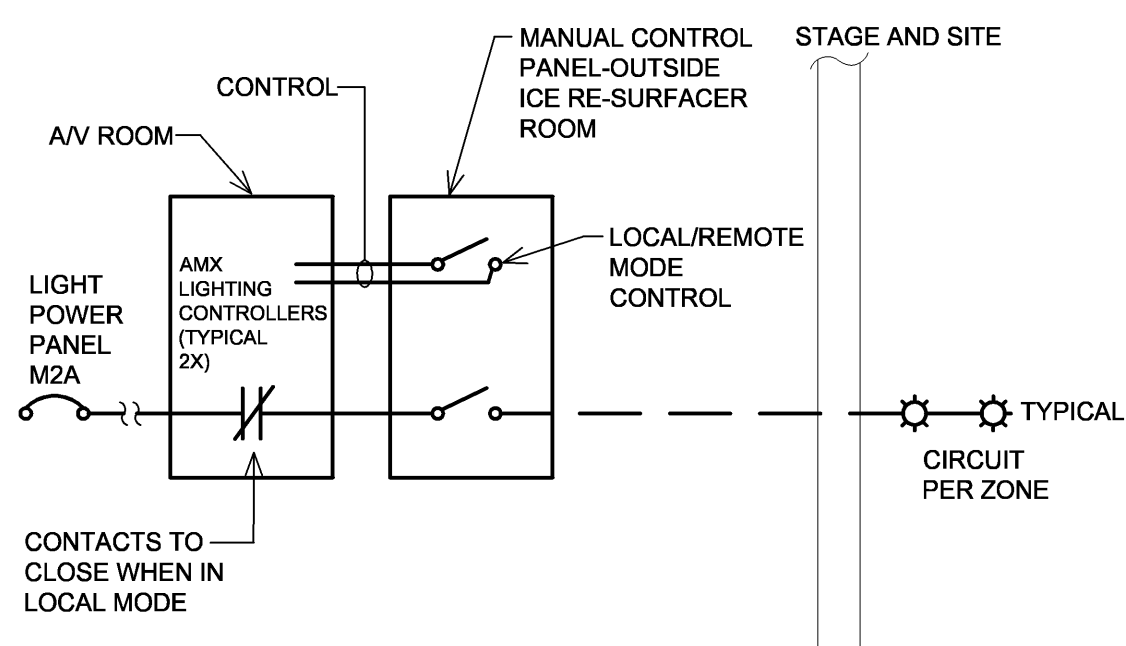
MANUAL CONTROL PANEL-OUTSIDE ICE RE-SURFACER ROOM

STAGE AND SITE

CONTROL

A/V ROOM

AMX LIGHTING CONTROLLERS (TYPICAL 2X)

LOCAL/REMOTE MODE CONTROL

LIGHT POWER PANEL M2A

TYPICAL

CIRCUIT PER ZONE

CONTACTS TO CLOSE WHEN IN LOCAL MODE